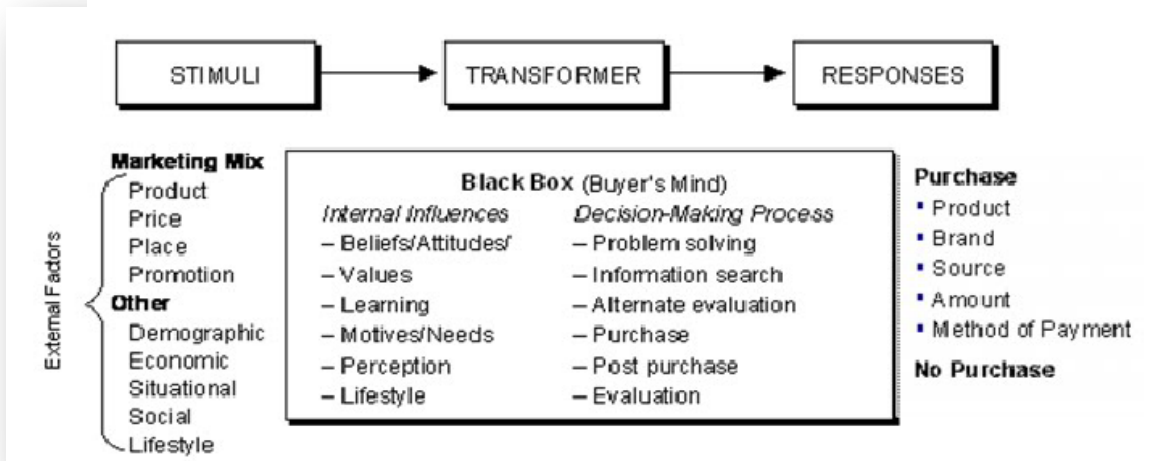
STIMULI

TRANSFORMER

RESPONSES

External Factors

**Marketing Mix**
Product
Price
Place
Promotion
**Other**
Demographic
Economic
Situational
Social
Lifestyle

**Black Box** (Buyer's Mind)

*Internal Influences*
– Beliefs/Attitudes/
– Values
– Learning
– Motives/Needs
– Perception
– Lifestyle

*Decision-Making Process*
– Problem solving
– Information search
– Alternate evaluation
– Purchase
– Post purchase
– Evaluation

**Purchase**
▪ Product
▪ Brand
▪ Source
▪ Amount
▪ Method of Payment

**No Purchase**